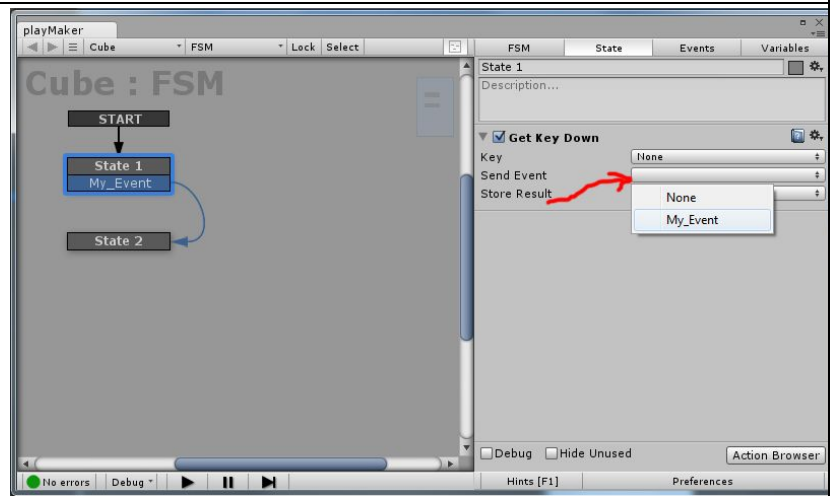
playMaker

Cube FSM Lock Select

Cube : FSM

START

State 1

My_Event

State 2

FSM State Events Variables

State 1

Description...

Get Key Down

Key None

Send Event

Store Result

None

My_Event

Debug Hide Unused Action Browser

No errors Debug

Hints [F1] Preferences